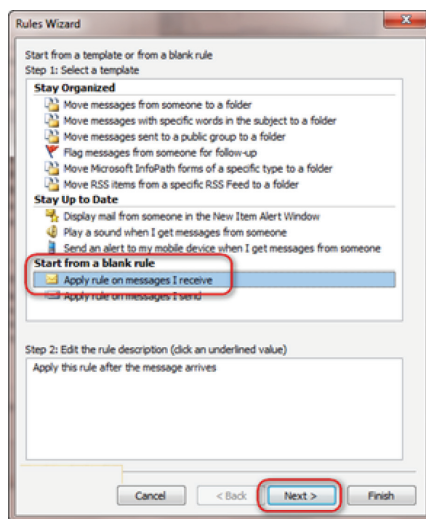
Rules Wizard

Start from a template or from a blank rule
Step 1: Select a template

Stay Organized
Move messages from someone to a folder
Move messages with specific words in the subject to a folder
Move messages sent to a public group to a folder
Flag messages from someone for follow-up
Move Microsoft InfoPath forms of a specific type to a folder
Move RSS items from a specific RSS Feed to a folder
Stay Up to Date
Display mail from someone in the New Item Alert Window
Play a sound when I get messages from someone
Send an alert to my mobile device when I get messages from someone
Start from a blank rule
Apply rule on messages I receive
Apply rule on messages I send

Step 2: Edit the rule description (click an underlined value)
Apply this rule after the message arrives

Cancel
< Back
Next >
Finish